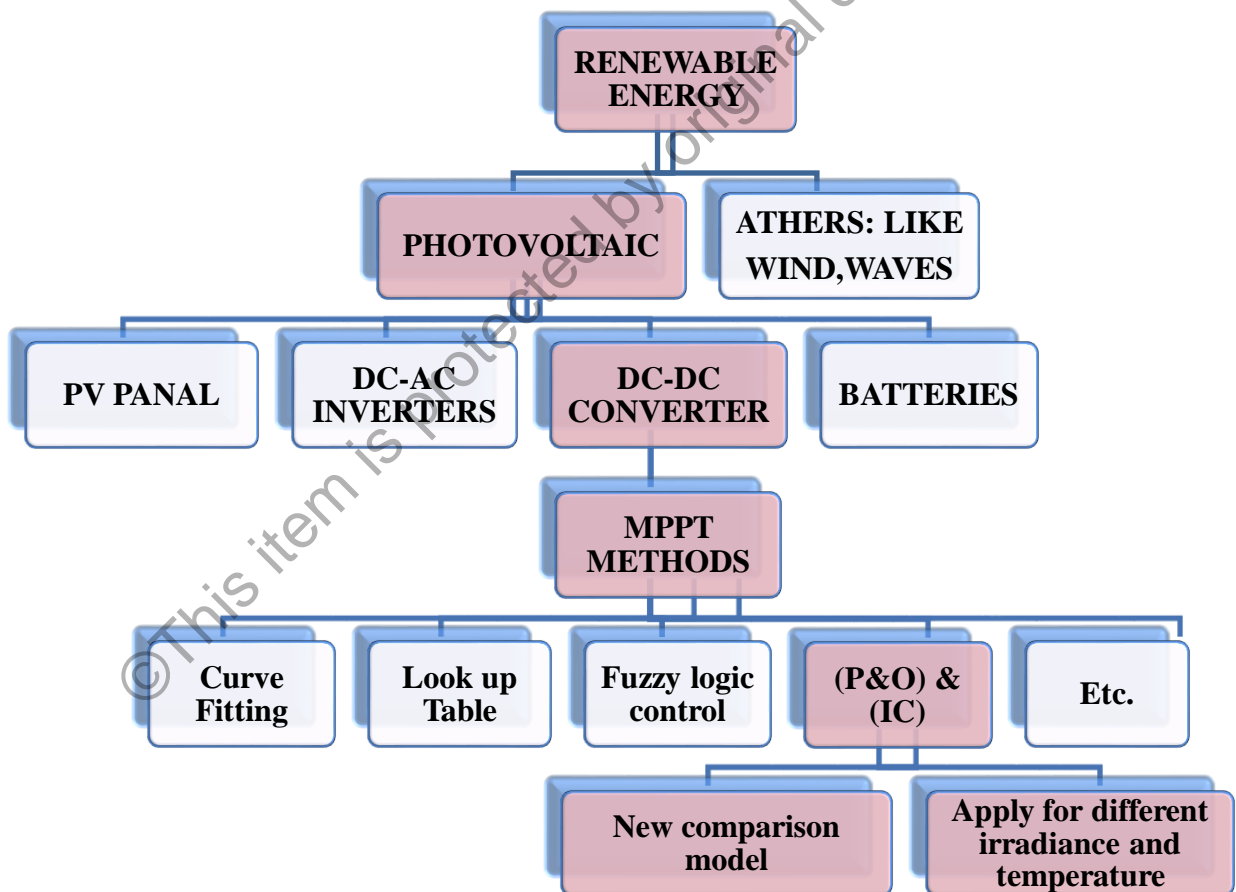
RENEWABLE ENERGY

PHOTOVOLTAIC

ATHERS: LIKE WIND,WAVES

PV PANAL

DC-AC INVERTERS

DC-DC CONVERTER

BATTERIES

MPPT METHODS

Curve Fitting

Look up Table

Fuzzy logic control

(P&O) & (IC)

Etc.

New comparison model

Apply for different irradiance and temperature

©This item is protected by original c